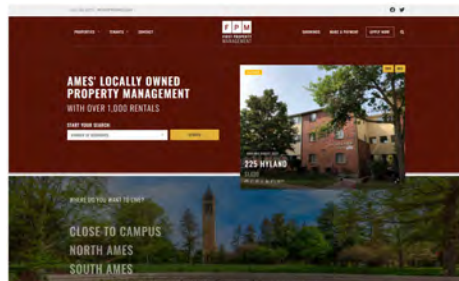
PROPERTIES TENANTS CONTACT

FPM
FIRST PROPERTY MANAGEMENT

OWNERS MAKE A PAYMENT APPLY NOW

AMES' LOCALLY OWNED PROPERTY MANAGEMENT
WITH OVER 1,000 RENTALS

START YOUR SEARCH

SEARCH

225 HYLAND

WHERE DO YOU WANT TO LIVE?

CLOSE TO CAMPUS
NORTH AMES
SOUTH AMES